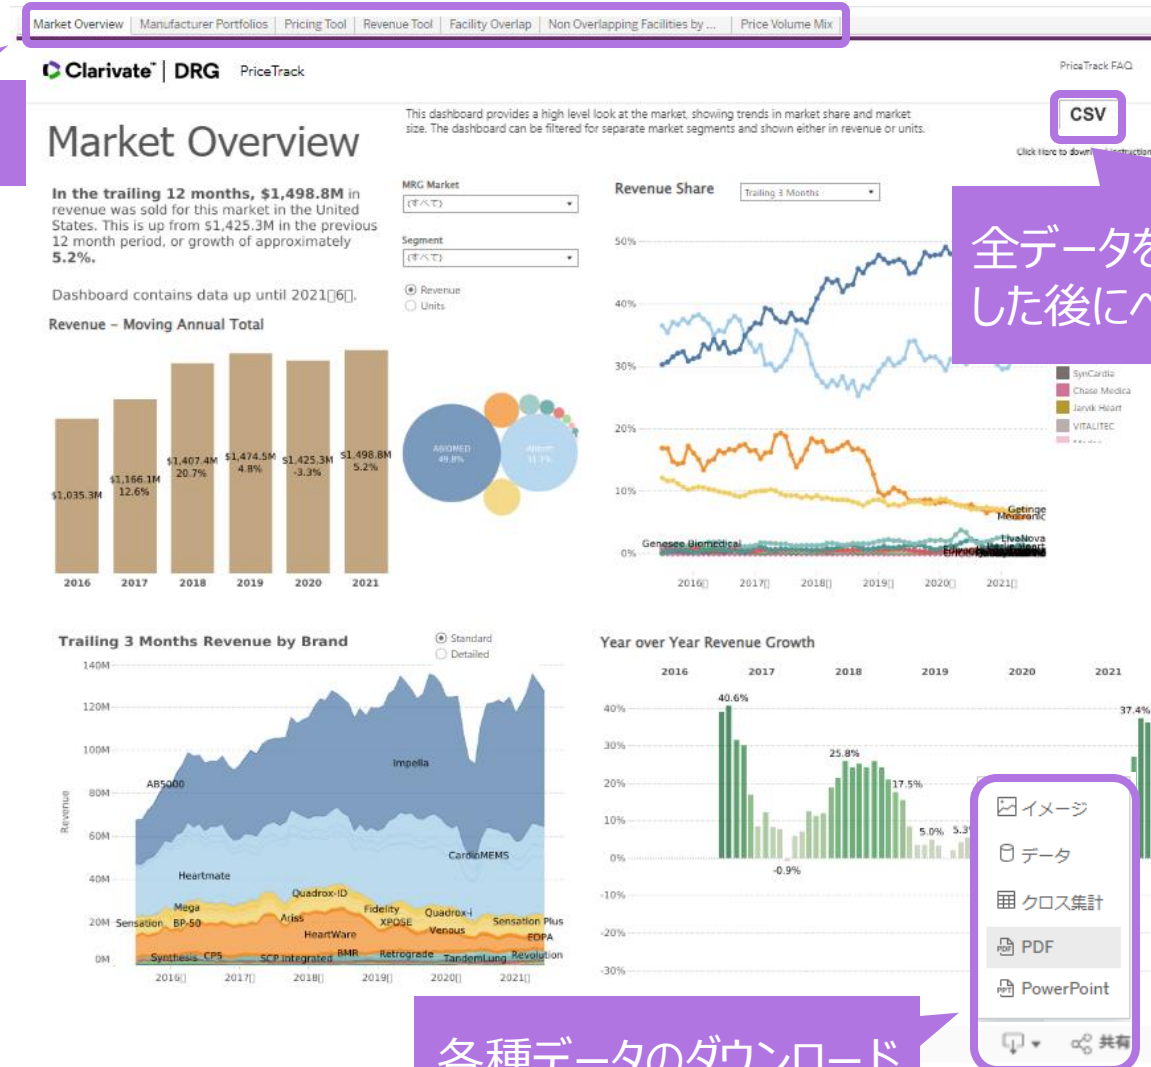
Market Overview | Manufacturer Portfolios | Pricing Tool | Revenue Tool | Facility Overlap | Non Overlapping Facilities by ... | Price Volume Mix

Clarivate | DRG PriceTrack

PriceTrack FAQ

Market Overview

This dashboard provides a high level look at the market, showing trends in market share and market size. The dashboard can be filtered for separate market segments and shown either in revenue or units.

CSV

Click Here to down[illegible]

全データを
した後にへ

In the trailing 12 months, $1,498.8M in revenue was sold for this market in the United States. This is up from $1,425.3M in the previous 12 month period, or growth of approximately 5.2%.

Dashboard contains data up until 2021年6月.

MRG Market
(すべて)

Segment
(すべて)

Revenue
Units

Revenue – Moving Annual Total

$1,035.3M
$1,166.1M 12.6%
$1,407.4M 20.7%
$1,474.5M 4.8%
$1,425.3M -3.3%
$1,498.8M 5.2%

2016 2017 2018 2019 2020 2021

ABIOMED 49.8%
Abbott 31.3%

Revenue Share
Trailing 3 Months

50%
40%
30%
20%
10%
0%

Genesee Biomedical
Getinge
Medtronic
LivaNova

SynCardia
Chase Medica
Jarvik Heart
VITALITEC

2016年 2017年 2018年 2019年 2020年 2021年

Trailing 3 Months Revenue by Brand

Standard
Detailed

140M
120M
100M
80M
60M
40M
20M
0M

Revenue

AB5000
Impella
CardioMEMS
Heartmate
Quadrox-ID
Mega
Sensation BP-50
Arrow
Fidelity
XPOSE
Quadrox-i
Sensation Plus
HeartWare
Venous
EDPA
Synthesis CPS
SCP Integrated
BMR
Retrograde
TandemLung
Revolution

2016年 2017年 2018年 2019年 2020年 2021年

Year over Year Revenue Growth

2016 2017 2018 2019 2020 2021

40%
30%
20%
10%
0%
-10%
-20%
-30%

40.6%
25.8%
17.5%
5.0%
5.3
-0.9%
37.4%

イメージ
データ
クロス集計
PDF
PowerPoint

共有

各種データのダウンロード